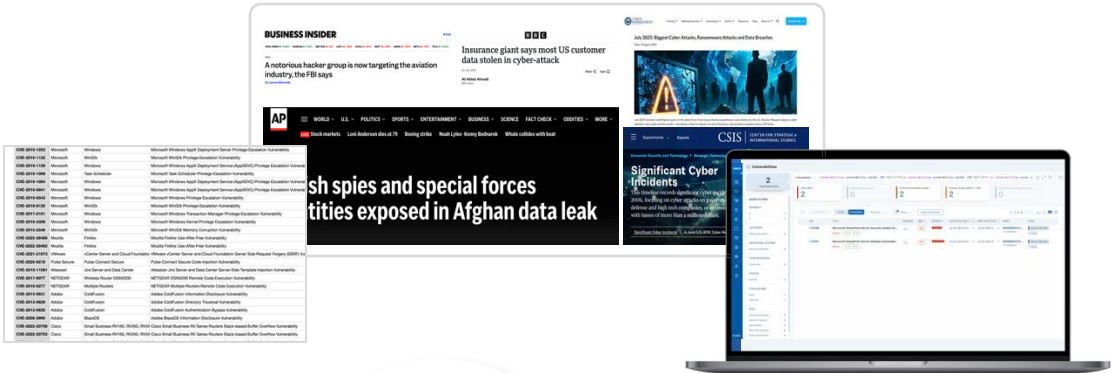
BUSINESS INSIDER

A notorious hacker group is now targeting the aviation industry, the FBI says

BBC

Insurance giant says most US customer data stolen in cyber-attack

July 2025: Biggest Cyber Attacks, Ransomware Attacks and Data Breaches

AP

WORLD U.S. POLITICS SPORTS ENTERTAINMENT BUSINESS SCIENCE FACT CHECK ODDITIES MORE

LIVE Stock markets Loni Anderson dies at 79 Boeing strike Noah Lyles- Kenny Bednarek Whale collides with boat

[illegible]sh spies and special forces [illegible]tities exposed in Afghan data leak

CSIS CENTER FOR STRATEGIC & INTERNATIONAL STUDIES

Significant Cyber Incidents

| | | | |
|---|---|---|---|
| CVE-2019-1253 | Microsoft | Windows | Microsoft Windows AppX Deployment Server Privilege Escalation Vulnerability |
| CVE-2019-1132 | Microsoft | Win32k | Microsoft Win32k Privilege Escalation Vulnerability |
| CVE-2019-1129 | Microsoft | Windows | Microsoft Windows AppX Deployment Service (AppXSVC) Privilege Escalation Vulnerability |
| CVE-2019-1069 | Microsoft | Windows | Microsoft Task Scheduler Privilege Escalation Vulnerability |
| CVE-2019-1064 | Microsoft | Windows | Microsoft Windows AppX Deployment Service (AppXSVC) Privilege Escalation Vulnerability |
| CVE-2019-0841 | Microsoft | Windows | Microsoft Windows AppX Deployment Service (AppXSVC) Privilege Escalation Vulnerability |
| CVE-2019-0543 | Microsoft | Windows | Microsoft Windows Privilege Escalation Vulnerability |
| CVE-2018-8120 | Microsoft | Win32k | Microsoft Win32k Privilege Escalation Vulnerability |
| CVE-2017-0101 | Microsoft | Windows | Microsoft Windows Transaction Manager Privilege Escalation Vulnerability |
| CVE-2016-3309 | Microsoft | Windows | Microsoft Windows Kernel Privilege Escalation Vulnerability |
| CVE-2015-2546 | Microsoft | Win32k | Microsoft Win32k Memory Corruption Vulnerability |
| CVE-2022-26485 | Mozilla | Firefox | Mozilla Firefox Use-After-Free Vulnerability |
| CVE-2022-26486 | Mozilla | Firefox | Mozilla Firefox Use-After-Free Vulnerability |
| CVE-2021-21972 | VMware | vCenter Server and Cloud Foundation | VMware vCenter Server and Cloud Foundation Server Side Request Forgery (SSRF) Vulnerability |
| CVE-2020-8218 | Pulse Secure | Pulse Connect Secure | Pulse Connect Secure Code Injection Vulnerability |
| CVE-2019-11581 | Atlassian | Jira Server and Data Center | Atlassian Jira Server and Data Center Server-Side Template Injection Vulnerability |
| CVE-2017-6077 | NETGEAR | Wireless Router DGN2200 | NETGEAR DGN2200 Remote Code Execution Vulnerability |
| CVE-2016-6277 | NETGEAR | Multiple Routers | NETGEAR Multiple Routers Remote Code Execution Vulnerability |
| CVE-2013-0631 | Adobe | ColdFusion | Adobe ColdFusion Information Disclosure Vulnerability |
| CVE-2013-0629 | Adobe | ColdFusion | Adobe ColdFusion Directory Traversal Vulnerability |
| CVE-2013-0625 | Adobe | ColdFusion | Adobe ColdFusion Authentication Bypass Vulnerability |
| CVE-2009-3960 | Adobe | BlazeDS | Adobe BlazeDS Information Disclosure Vulnerability |
| CVE-2022-20708 | Cisco | Small Business RV160, RV260, RV34 | Cisco Small Business RV Series Routers Stack-based Buffer Overflow Vulnerability |
| CVE-2022-20700 | Cisco | Small Business RV160, RV260, RV34 | Cisco Small Business RV Series Routers Stack-based Buffer Overflow Vulnerability |

Vulnerabilities

2

2